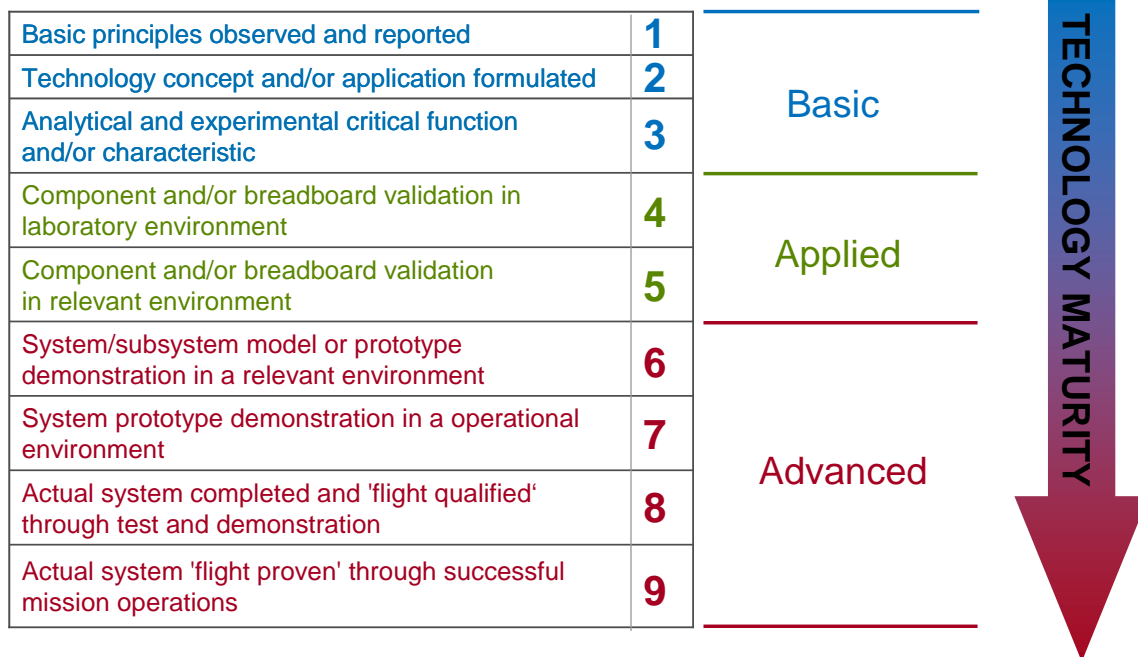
| | |
|---|---|
| Basic principles observed and reported | 1 |
| Technology concept and/or application formulated | 2 |
| Analytical and experimental critical function and/or characteristic | 3 |
| Component and/or breadboard validation in laboratory environment | 4 |
| Component and/or breadboard validation in relevant environment | 5 |
| System/subsystem model or prototype demonstration in a relevant environment | 6 |
| System prototype demonstration in a operational environment | 7 |
| Actual system completed and 'flight qualified‘ through test and demonstration | 8 |
| Actual system 'flight proven' through successful mission operations | 9 |

Basic

Applied

Advanced

TECHNOLOGY MATURITY